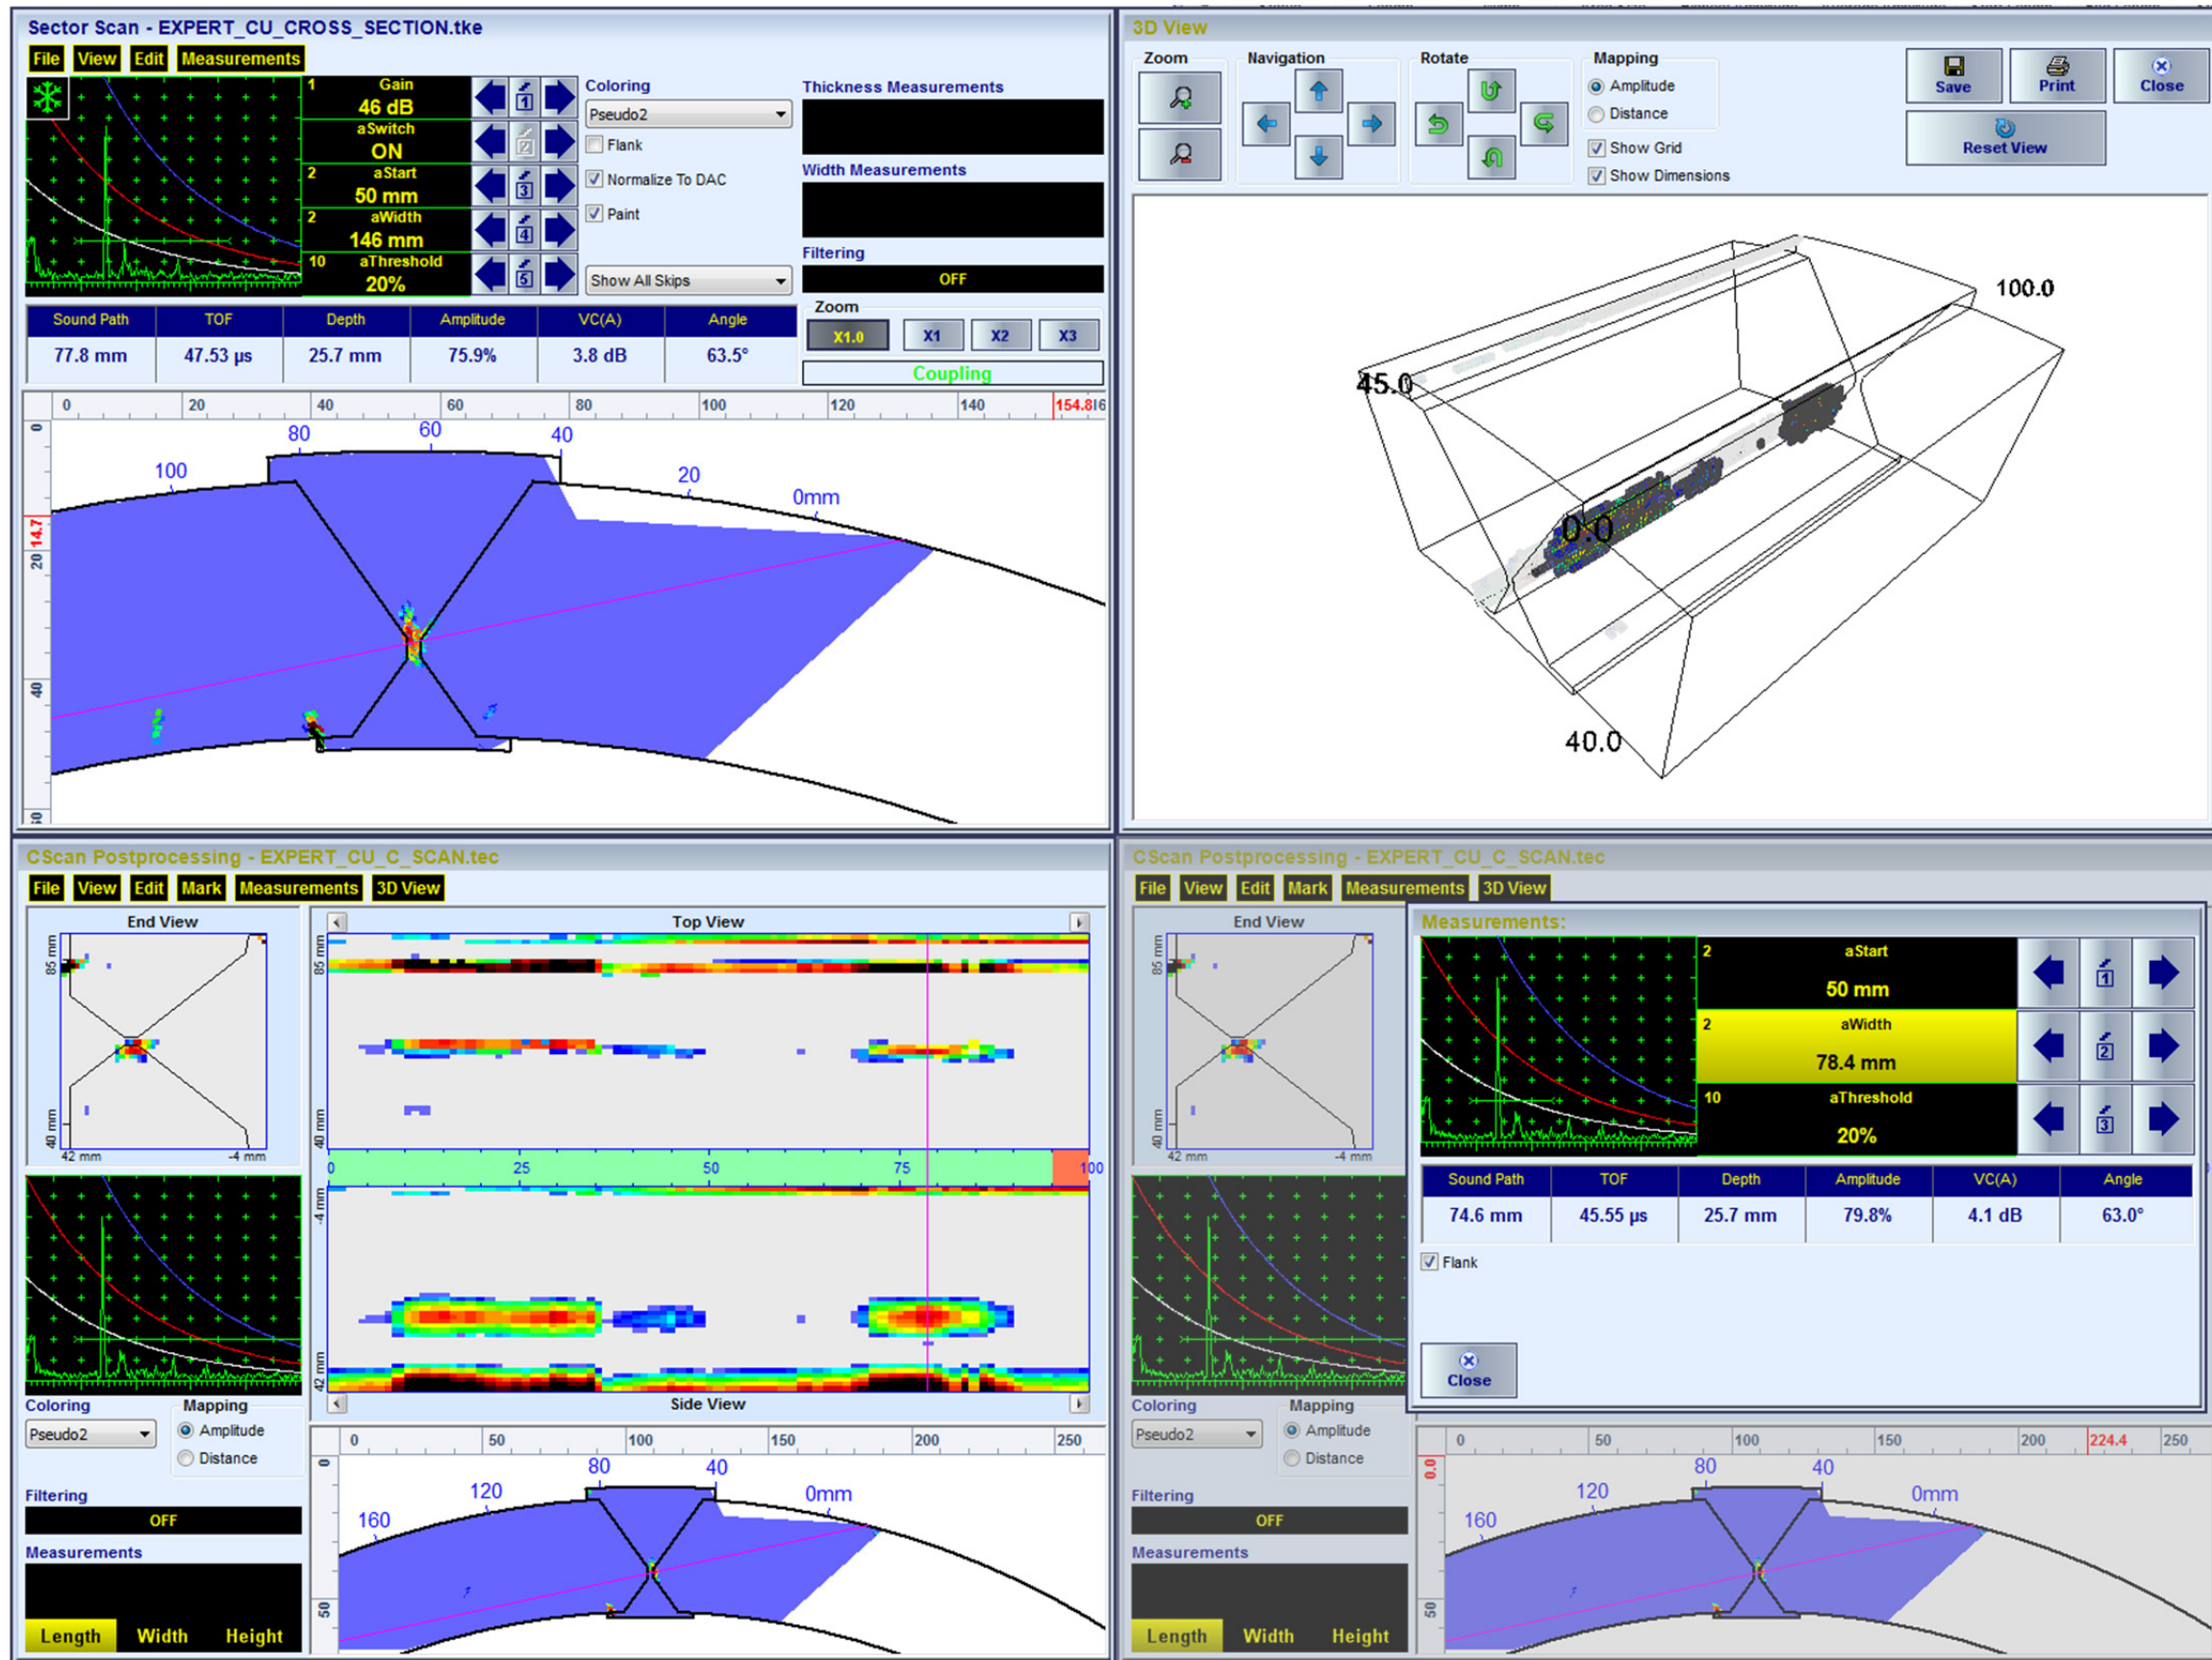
Sector Scan - EXPERT_CU_CROSS_SECTION.tke

File View Edit Measurements

1 Gain 46 dB
aSwitch ON
2 aStart 50 mm
2 aWidth 146 mm
10 aThreshold 20%

Coloring
Pseudo2
Flank
Normalize To DAC
Paint
Show All Skips

Thickness Measurements
Width Measurements
Filtering
OFF
Zoom
X1.0 X1 X2 X3
Coupling

| Sound Path | TOF | Depth | Amplitude | VC(A) | Angle |
|---|---|---|---|---|---|
| 77.8 mm | 47.53 µs | 25.7 mm | 75.9% | 3.8 dB | 63.5° |

0 20 40 60 80 100 120 140 154.816

0 14.7 20 40

100 80 60 40 20 0mm

3D View

Zoom
Navigation
Rotate
Mapping
Amplitude
Distance
Show Grid
Show Dimensions
Save Print Close
Reset View

100.0
45.0
0.0
40.0

CScan Postprocessing - EXPERT_CU_C_SCAN.tec

File View Edit Mark Measurements 3D View

End View
85 mm
40 mm
42 mm -4 mm

Top View
85 mm
40 mm
0 25 50 75 100
-4 mm
42 mm
Side View

Coloring
Pseudo2
Mapping
Amplitude
Distance
Filtering
OFF
Measurements
Length Width Height

0 50 100 150 200 250
0
50
160 120 80 40 0mm

CScan Postprocessing - EXPERT_CU_C_SCAN.tec

File View Edit Mark Measurements 3D View

End View
85 mm
40 mm
42 mm -4 mm

Measurements:
2 aStart 50 mm
2 aWidth 78.4 mm
10 aThreshold 20%

| Sound Path | TOF | Depth | Amplitude | VC(A) | Angle |
|---|---|---|---|---|---|
| 74.6 mm | 45.55 µs | 25.7 mm | 79.8% | 4.1 dB | 63.0° |

Flank
Close

Coloring
Pseudo2
Mapping
Amplitude
Distance
Filtering
OFF
Measurements
Length Width Height

0 50 100 150 200 224.4 250
0.0
50
160 120 80 40 0mm